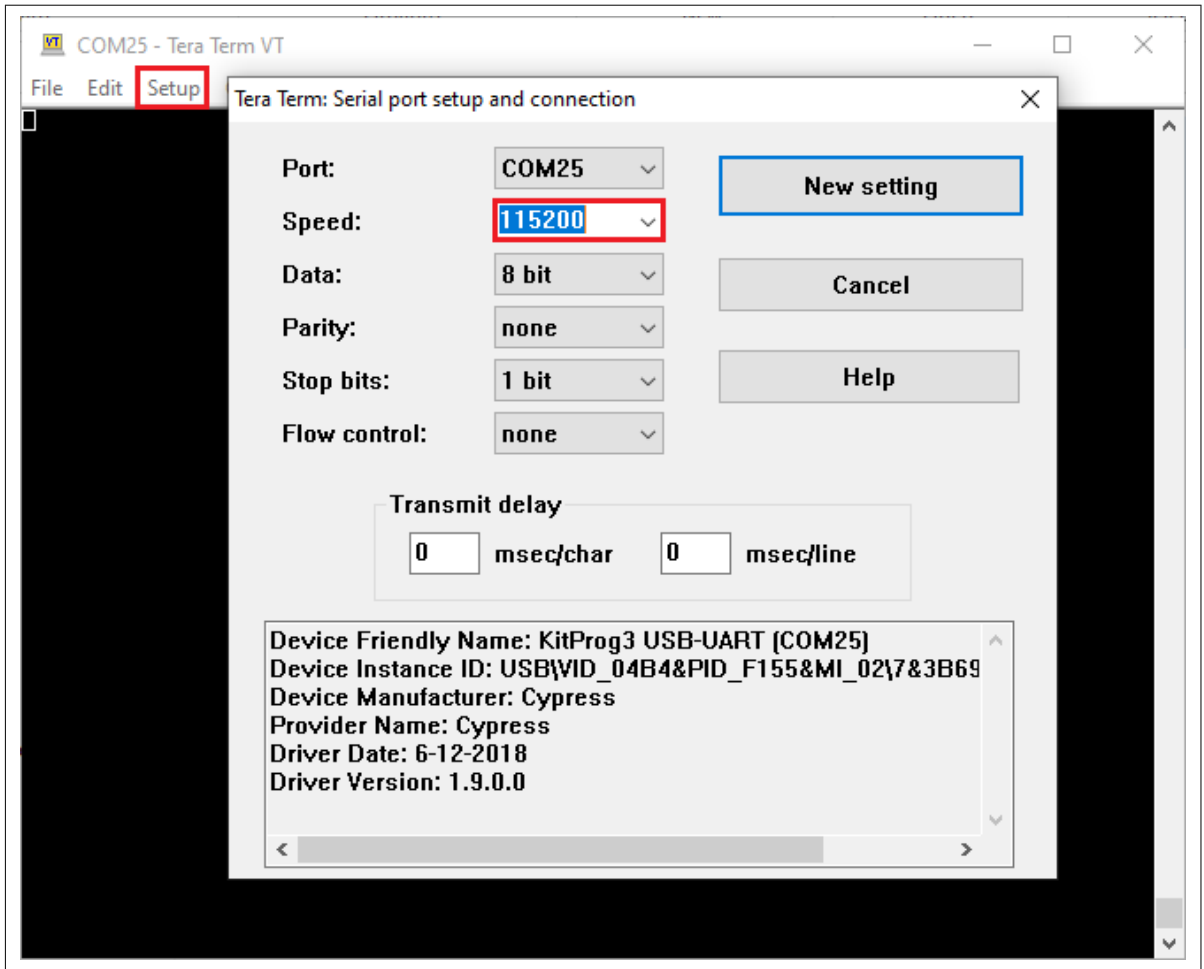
VT COM25 - Tera Term VT

File Edit Setup

Tera Term: Serial port setup and connection

Port: COM25

Speed: 115200

Data: 8 bit

Parity: none

Stop bits: 1 bit

Flow control: none

New setting

Cancel

Help

Transmit delay

0 msec/char 0 msec/line

Device Friendly Name: KitProg3 USB-UART (COM25)
Device Instance ID: USB\VID_04B4&PID_F155&MI_02\7&3B69
Device Manufacturer: Cypress
Provider Name: Cypress
Driver Date: 6-12-2018
Driver Version: 1.9.0.0